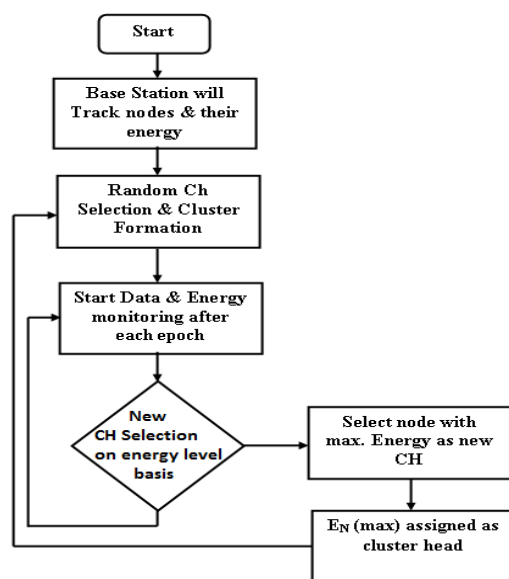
Start

Base Station will Track nodes & their energy

Random Ch Selection & Cluster Formation

Start Data & Energy monitoring after each epoch

New CH Selection on energy level basis

Select node with max. Energy as new CH

$E_N$ (max) assigned as cluster head